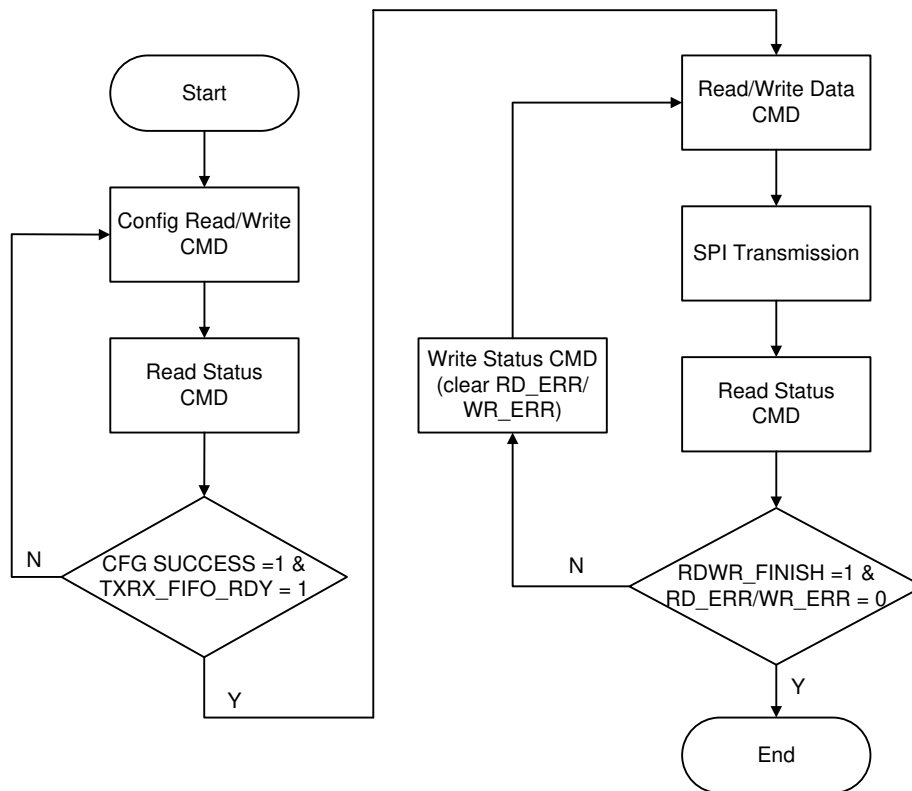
Start

Config Read/Write CMD

Read Status CMD

N

CFG SUCCESS =1 & TXRX_FIFO_RDY = 1

Y

Read/Write Data CMD

SPI Transmission

Read Status CMD

Write Status CMD (clear RD_ERR/ WR_ERR)

N

RDWR_FINISH =1 & RD_ERR/WR_ERR = 0

Y

End